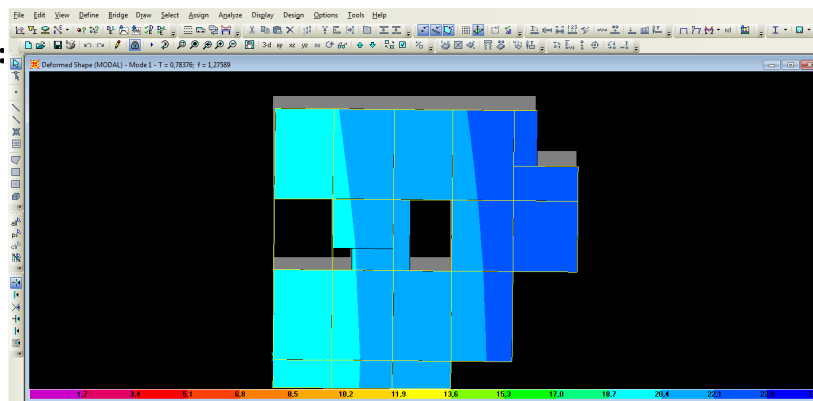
File Edit View Define Bridge Draw Select Assign Analyze Display Design Options Tools Help

3-d xy xz yz nv

Deformed Shape (MODAL) - Mode 1 - T = 0,78376; f = 1,27589

1,7 3,4 5,1 6,8 8,5 10,2 11,9 13,6 15,3 17,0 18,7 20,4 22,1 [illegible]